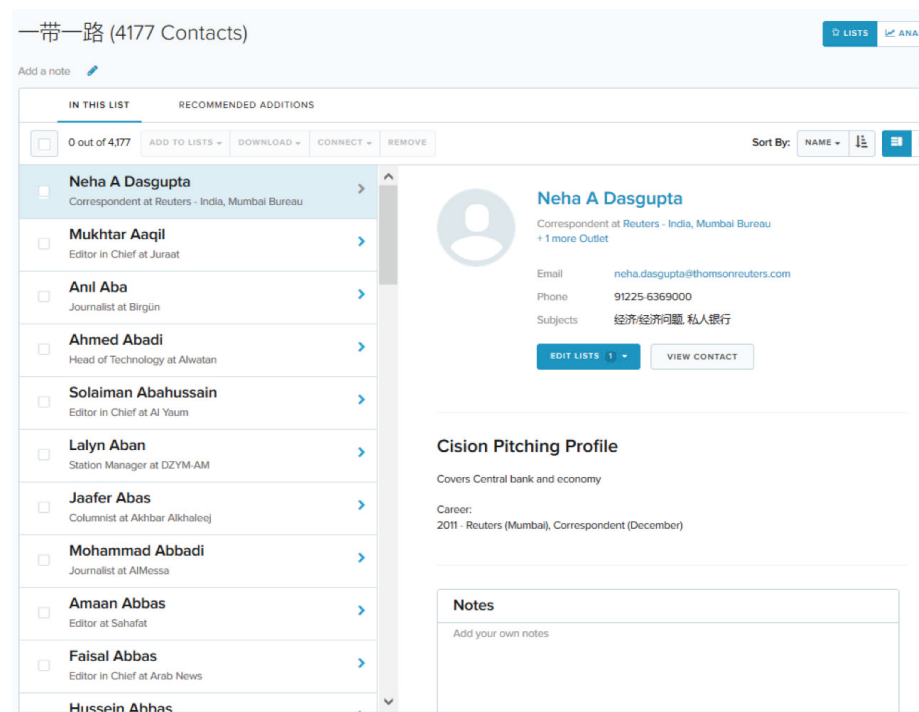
一带一路 (4177 Contacts)

LISTS ANA

Add a note

IN THIS LIST RECOMMENDED ADDITIONS

0 out of 4,177 ADD TO LISTS DOWNLOAD CONNECT REMOVE

Sort By: NAME

Neha A Dasgupta
Correspondent at Reuters - India, Mumbai Bureau

Mukhtar Aaqil
Editor in Chief at Juraat

Anıl Aba
Journalist at Birgün

Ahmed Abadi
Head of Technology at Alwatan

Solaiman Abahussain
Editor in Chief at Al Yaum

Lalyn Aban
Station Manager at DZYM-AM

Jaafer Abas
Columnist at Akhbar Alkhaleej

Mohammad Abbadi
Journalist at AlMessa

Amaan Abbas
Editor at Sahafat

Faisal Abbas
Editor in Chief at Arab News

Hussein Abbas

Neha A Dasgupta
Correspondent at Reuters - India, Mumbai Bureau
+ 1 more Outlet

Email neha.dasgupta@thomsonreuters.com
Phone 91225-6369000
Subjects 经济/经济问题, 私人银行

EDIT LISTS 1 VIEW CONTACT

Cision Pitching Profile

Covers Central bank and economy

Career:
2011 - Reuters (Mumbai), Correspondent (December)

Notes

Add your own notes